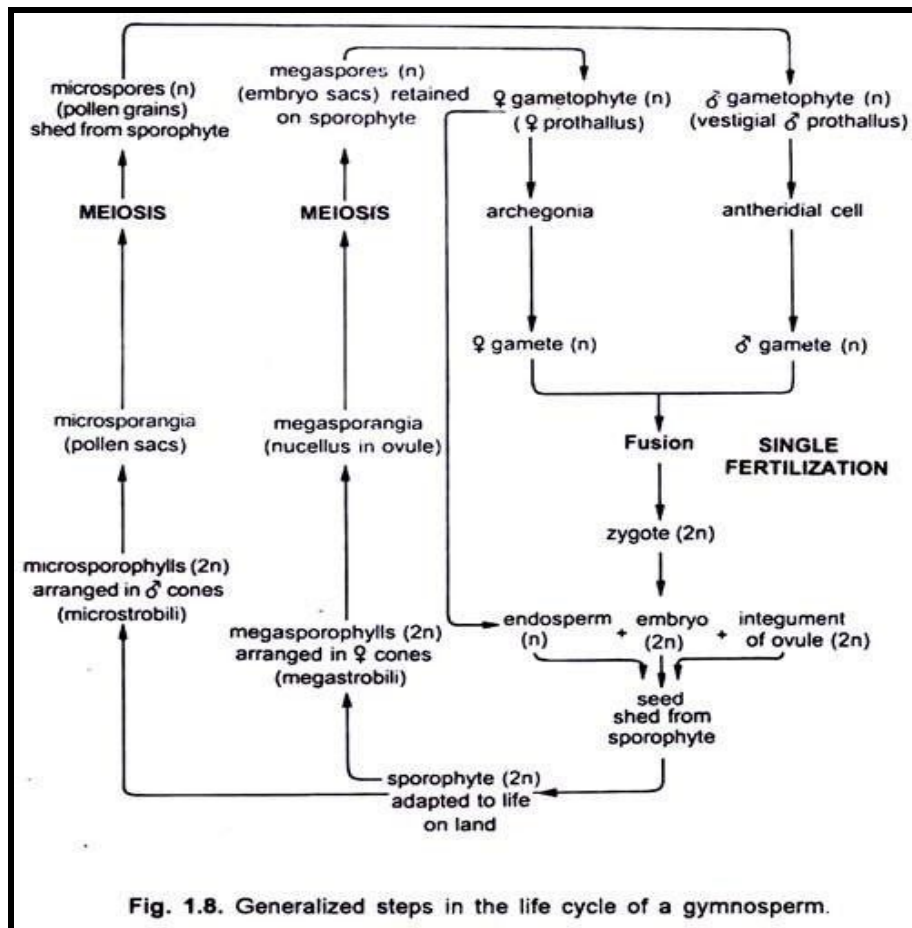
microspores (n) (pollen grains) shed from sporophyte

megaspores (n) (embryo sacs) retained on sporophyte

♀ gametophyte (n) (♀ prothallus)

♂ gametophyte (n) (vestigial ♂ prothallus)

MEIOSIS

MEIOSIS

archegonia

antheridial cell

♀ gamete (n)

♂ gamete (n)

microsporangia (pollen sacs)

megasporangia (nucellus in ovule)

Fusion

SINGLE FERTILIZATION

zygote (2n)

microsporophylls (2n) arranged in ♂ cones (microstrobili)

megasporophylls (2n) arranged in ♀ cones (megastrobili)

endosperm (n) + embryo (2n) + integument of ovule (2n)

seed shed from sporophyte

sporophyte (2n) adapted to life on land

Fig. 1.8. Generalized steps in the life cycle of a gymnosperm.